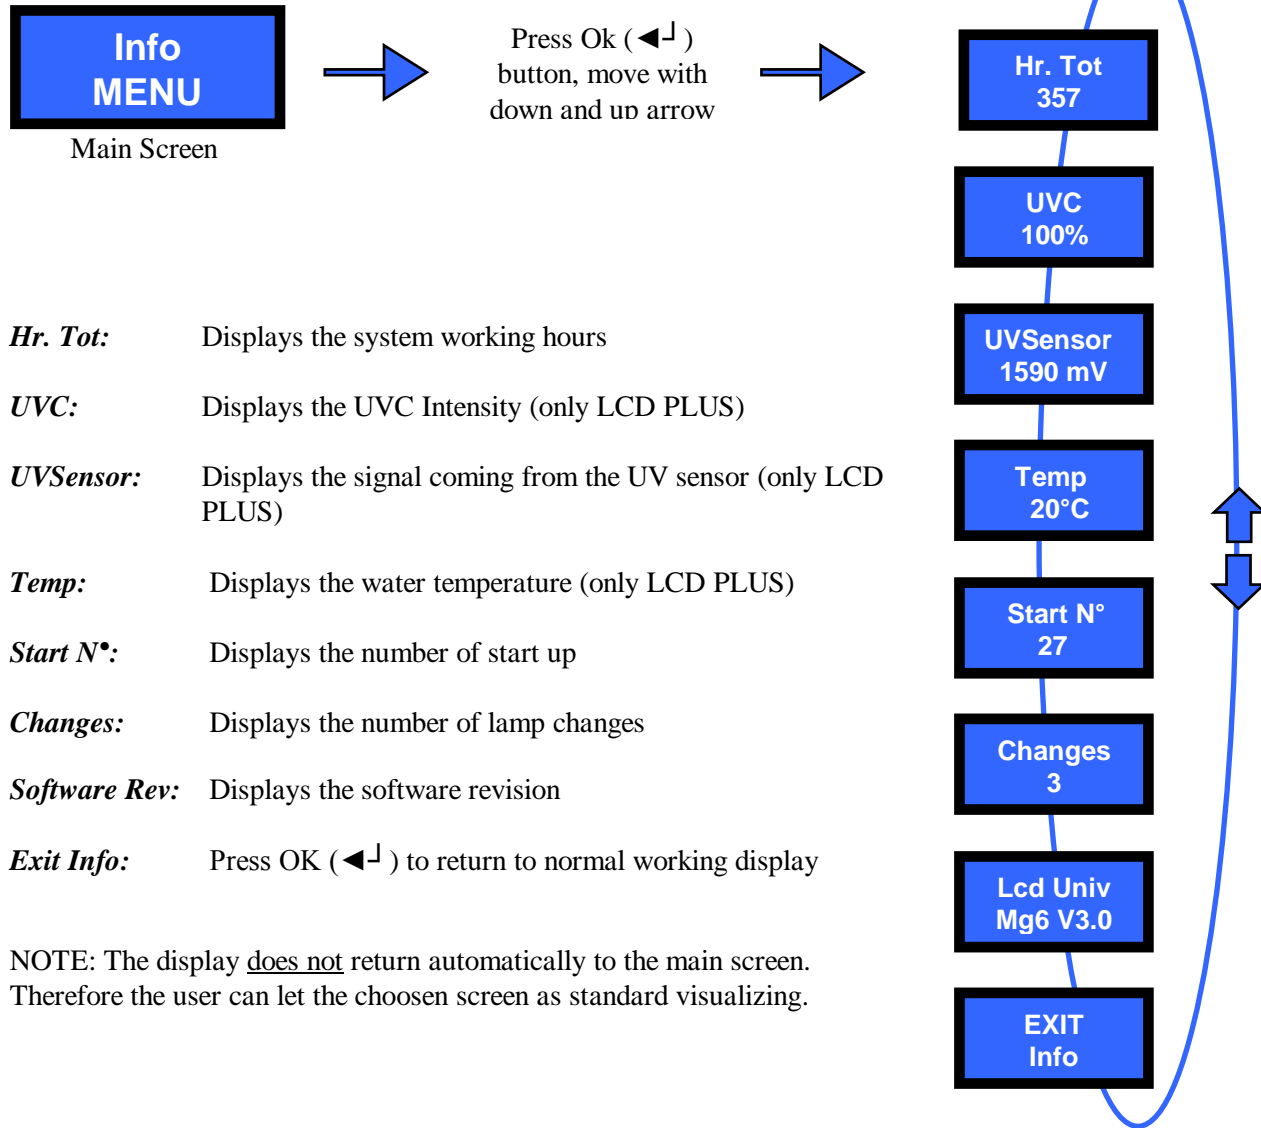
Info MENU

Main Screen

Press Ok (◄┘) button, move with down and up arrow

Hr. Tot
357

UVC
100%

UVSensor
1590 mV

Temp
20°C

Start N°
27

Changes
3

Lcd Univ
Mg6 V3.0

EXIT
Info

*Hr. Tot:* Displays the system working hours

*UVC:* Displays the UVC Intensity (only LCD PLUS)

*UVSensor:* Displays the signal coming from the UV sensor (only LCD PLUS)

*Temp:* Displays the water temperature (only LCD PLUS)

*Start N•:* Displays the number of start up

*Changes:* Displays the number of lamp changes

*Software Rev:* Displays the software revision

*Exit Info:* Press OK (◄┘) to return to normal working display

NOTE: The display does not return automatically to the main screen. Therefore the user can let the choosen screen as standard visualizing.